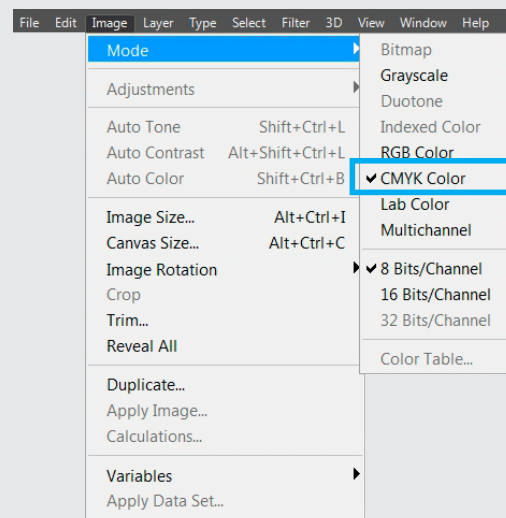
File Edit Image Layer Type Select Filter 3D View Window Help

Mode
Adjustments
Auto Tone Shift+Ctrl+L
Auto Contrast Alt+Shift+Ctrl+L
Auto Color Shift+Ctrl+B
Image Size... Alt+Ctrl+I
Canvas Size... Alt+Ctrl+C
Image Rotation
Crop
Trim...
Reveal All
Duplicate...
Apply Image...
Calculations...
Variables
Apply Data Set...

Bitmap
Grayscale
Duotone
Indexed Color
RGB Color
✔ CMYK Color
Lab Color
Multichannel
✔ 8 Bits/Channel
16 Bits/Channel
32 Bits/Channel
Color Table...